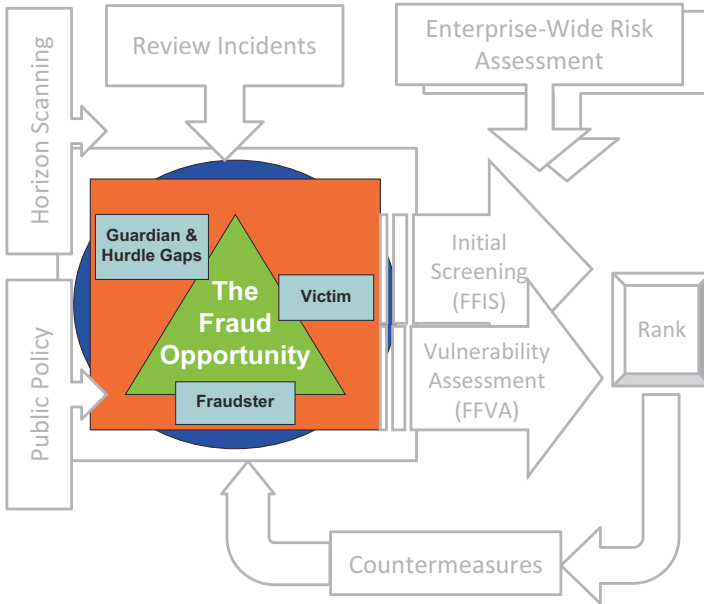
Horizon Scanning

Review Incidents

Enterprise-Wide Risk Assessment

Public Policy

Guardian & Hurdle Gaps

The Fraud Opportunity

Victim

Fraudster

Initial Screening (FFIS)

Vulnerability Assessment (FFVA)

Rank

Countermeasures